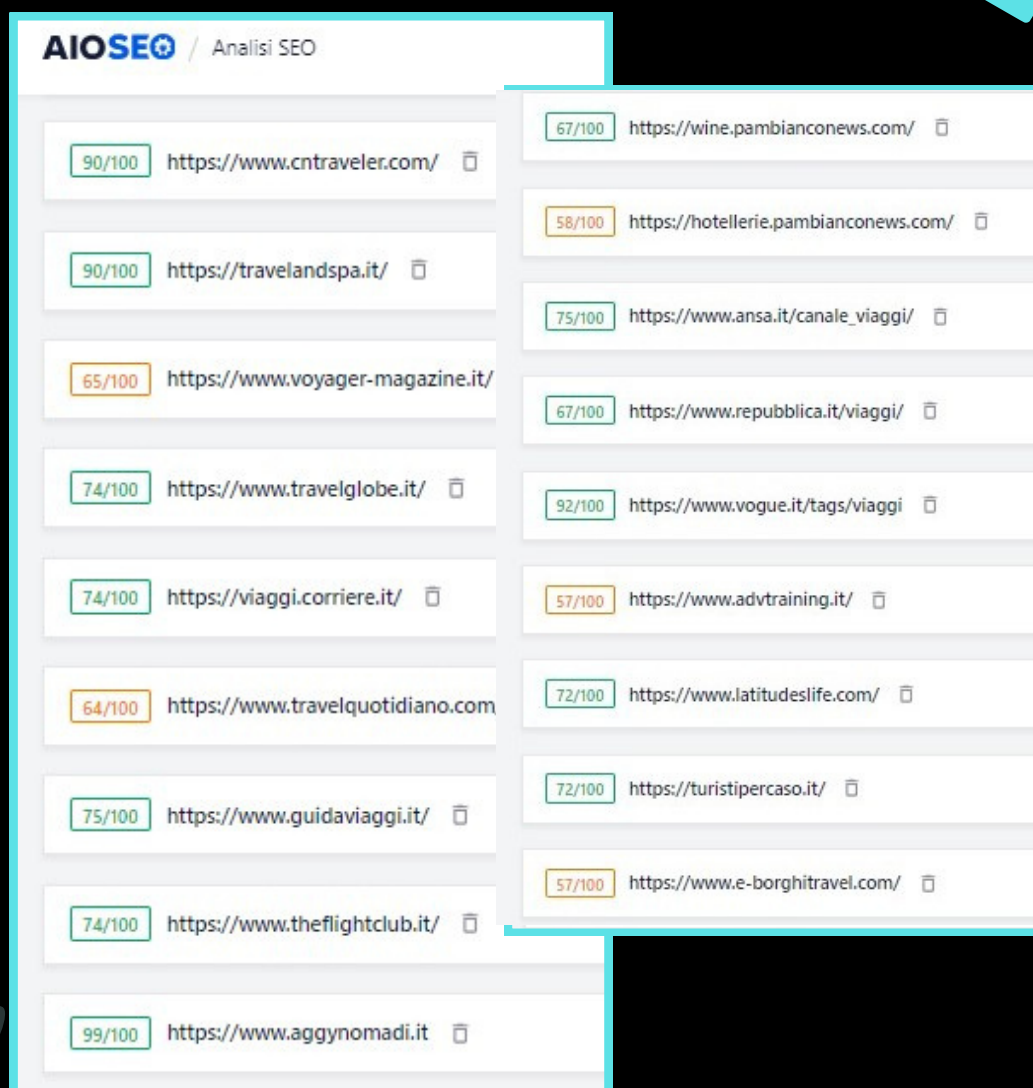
AIOSEO / Analisi SEO

90/100 https://www.cntraveler.com/

90/100 https://travelandspa.it/

65/100 https://www.voyager-magazine.it/

74/100 https://www.travelglobe.it/

74/100 https://viaggi.corriere.it/

64/100 https://www.travelquotidiano.com

75/100 https://www.guidaviaggi.it/

74/100 https://www.theflightclub.it/

99/100 https://www.aggynomadi.it

67/100 https://wine.pambianconews.com/

58/100 https://hotellerie.pambianconews.com/

75/100 https://www.ansa.it/canale_viaggi/

67/100 https://www.repubblica.it/viaggi/

92/100 https://www.vogue.it/tags/viaggi

57/100 https://www.advtraining.it/

72/100 https://www.latitudeslife.com/

72/100 https://turistipercaso.it/

57/100 https://www.e-borghitravel.com/